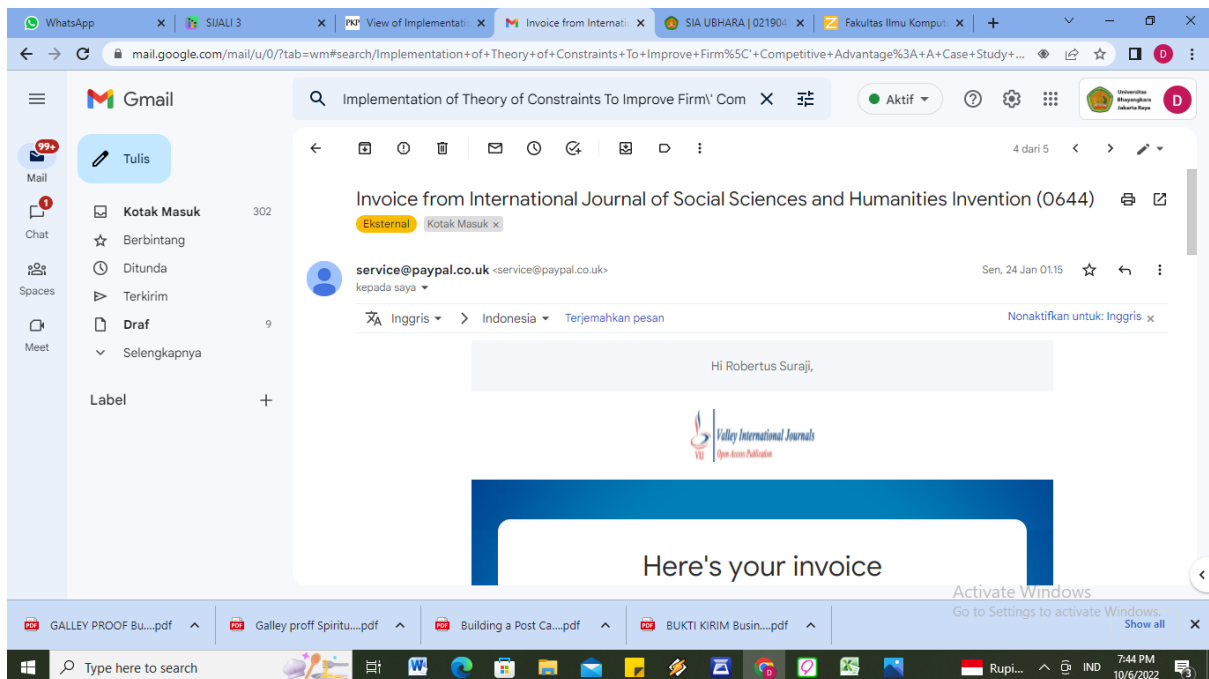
WhatsApp × SIJALI 3 × View of Implementati × Invoice from Internati × SIA UBHARA | 021904 × Fakultas Ilmu Komput × +

mail.google.com/mail/u/0/?tab=wm#search/Implementation+of+Theory+of+Constraints+To+Improve+Firm%5C'+Competitive+Advantage%3A+A+Case+Study+...

Gmail

Implementation of Theory of Constraints To Improve Firm\' Com

Aktif

Universitas Bhayangkara Jakarta Raya

D

99+
Mail

1
Chat

Spaces

Meet

Tulis

Kotak Masuk 302
Berbintang
Ditunda
Terkirim
Draf 9
Selengkapnya

Label +

4 dari 5

Invoice from International Journal of Social Sciences and Humanities Invention (0644)

Eksternal Kotak Masuk ×

service@paypal.co.uk <service@paypal.co.uk>
kepada saya

Sen, 24 Jan 01.15

Inggris > Indonesia Terjemahkan pesan

Nonaktifkan untuk: Inggris ×

Hi Robertus Suraji,

Valley International Journals
Open Access Publication

Here's your invoice

Activate Windows
Go to Settings to activate Windows.

GALLEY PROOF Bu....pdf Galley proff Spiritu....pdf Building a Post Ca....pdf BUKTI KIRIM Busin....pdf Show all ×

Type here to search

Rupi... IND 7:44 PM 10/6/2022 3